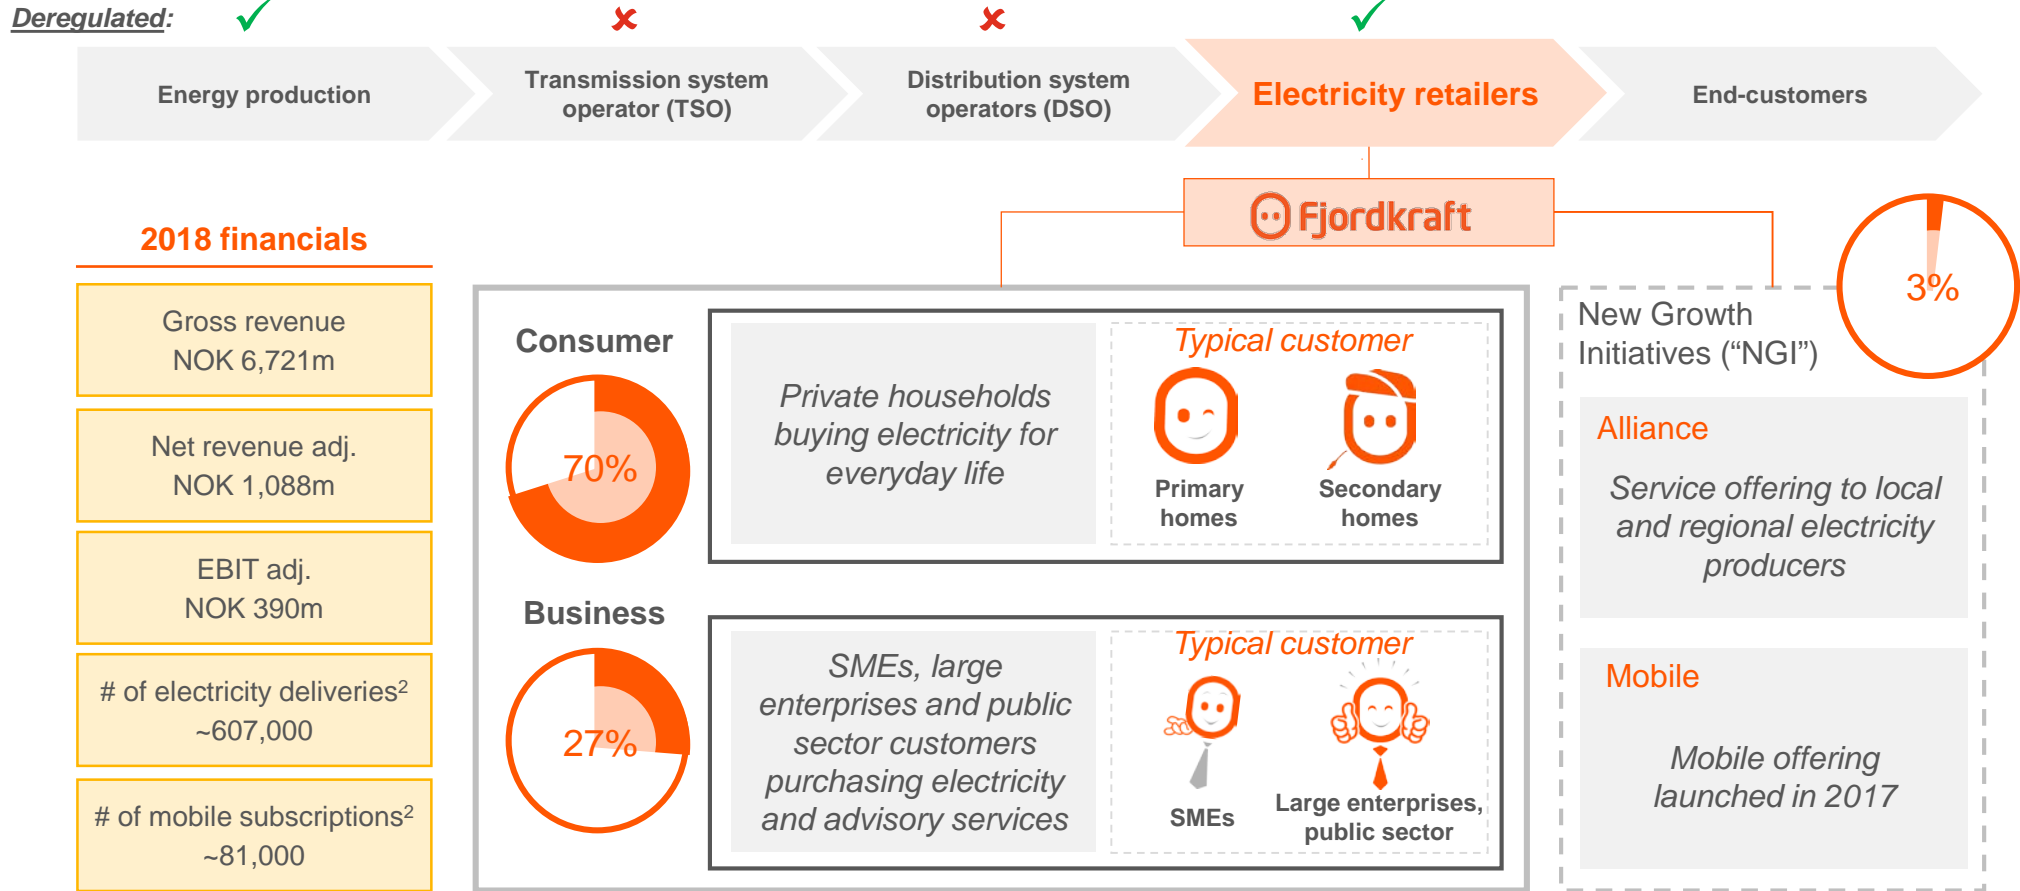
Deregulated:

Energy production

Transmission system operator (TSO)

Distribution system operators (DSO)

Electricity retailers

End-customers

Fjordkraft

2018 financials

Gross revenue
NOK 6,721m

Net revenue adj.
NOK 1,088m

EBIT adj.
NOK 390m

# of electricity deliveries$^2$
~607,000

# of mobile subscriptions$^2$
~81,000

Consumer

70%

Private households buying electricity for everyday life

Typical customer

Primary homes

Secondary homes

Business

27%

SMEs, large enterprises and public sector customers purchasing electricity and advisory services

Typical customer

SMEs

Large enterprises, public sector

New Growth Initiatives ("NGI")

3%

Alliance

Service offering to local and regional electricity producers

Mobile

Mobile offering launched in 2017